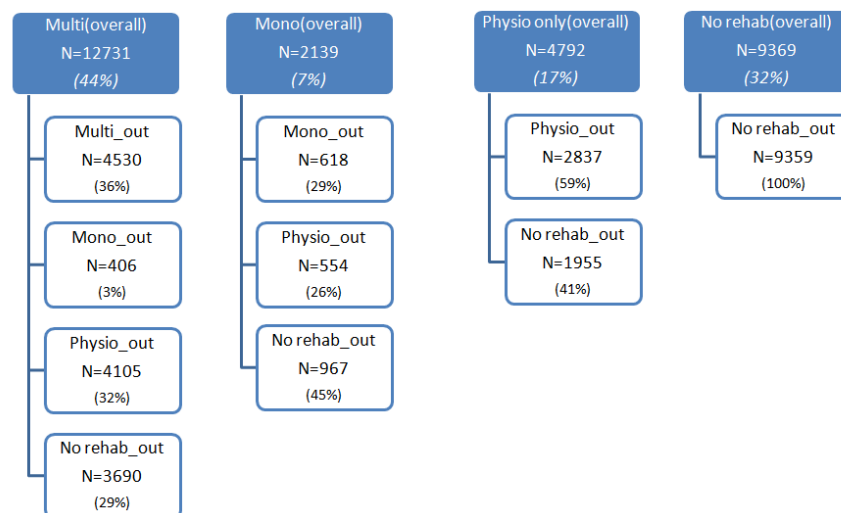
Multi(overall)
N=12731
(44%)

Multi_out
N=4530
(36%)

Mono_out
N=406
(3%)

Physio_out
N=4105
(32%)

No rehab_out
N=3690
(29%)

Mono(overall)
N=2139
(7%)

Mono_out
N=618
(29%)

Physio_out
N=554
(26%)

No rehab_out
N=967
(45%)

Physio only(overall)
N=4792
(17%)

Physio_out
N=2837
(59%)

No rehab_out
N=1955
(41%)

No rehab(overall)
N=9369
(32%)

No rehab_out
N=9359
(100%)